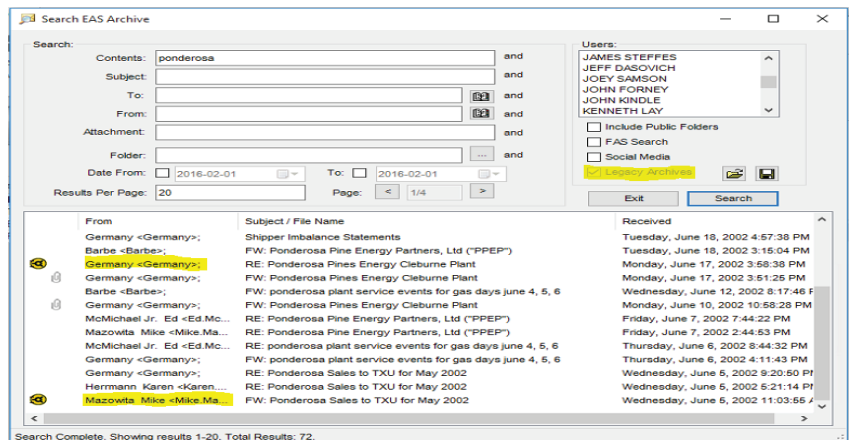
Search EAS Archive

Search:
Contents: ponderosa and
Subject: and
To: and
From: and
Attachment: and
Folder: ... and
Date From: 2016-02-01 To: 2016-02-01
Results Per Page: 20 Page: < 1/4 >

Users:
JAMES STEFFES
JEFF DASOVICH
JOEY SAMSON
JOHN FORNEY
JOHN KINDLE
KENNETH LAY

Include Public Folders
FAS Search
Social Media
Legacy Archives

Exit Search

| From | Subject / File Name | Received |
|---|---|---|
| Germany <Germany>; | Shipper Imbalance Statements | Tuesday, June 18, 2002 4:57:38 PM |
| Barbe <Barbe>; | FW: Ponderosa Pine Energy Partners, Ltd ("PPEP") | Tuesday, June 18, 2002 3:15:04 PM |
| Germany <Germany>; | RE: Ponderosa Pines Energy Cleburne Plant | Monday, June 17, 2002 3:58:38 PM |
| Germany <Germany>; | FW: Ponderosa Pines Energy Cleburne Plant | Monday, June 17, 2002 3:51:25 PM |
| Barbe <Barbe>; | FW: ponderosa plant service events for gas days june 4, 5, 6 | Wednesday, June 12, 2002 8:17:46 P |
| Germany <Germany>; | FW: Ponderosa Pines Energy Cleburne Plant | Monday, June 10, 2002 10:58:28 PM |
| McMichael Jr. Ed <Ed.Mc... | RE: Ponderosa Pine Energy Partners, Ltd ("PPEP") | Friday, June 7, 2002 7:44:22 PM |
| Mazowita Mike <Mike.Ma... | RE: Ponderosa Pine Energy Partners, Ltd ("PPEP") | Friday, June 7, 2002 2:44:53 PM |
| McMichael Jr. Ed <Ed.Mc... | RE: ponderosa plant service events for gas days june 4, 5, 6 | Thursday, June 6, 2002 8:44:32 PM |
| Germany <Germany>; | FW: ponderosa plant service events for gas days june 4, 5, 6 | Thursday, June 6, 2002 4:11:43 PM |
| Germany <Germany>; | RE: Ponderosa Sales to TXU for May 2002 | Wednesday, June 5, 2002 9:20:50 PI |
| Herrmann Karen <Karen.... | RE: Ponderosa Sales to TXU for May 2002 | Wednesday, June 5, 2002 5:21:14 PI |
| Mazowita Mike <Mike.Ma... | FW: Ponderosa Sales to TXU for May 2002 | Wednesday, June 5, 2002 11:03:55 A |

Search Complete. Showing results 1-20. Total Results: 72.